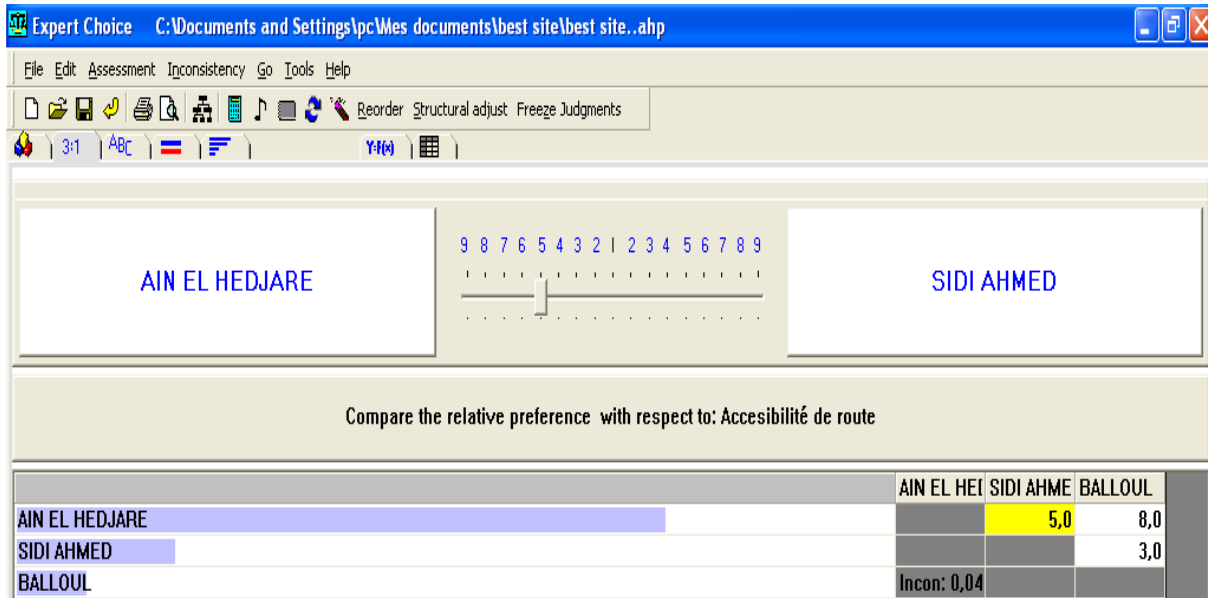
Expert Choice C:\Documents and Settings\pc\Mes documents\best site\best site..ahp

File Edit Assessment Inconsistency Go Tools Help

Reorder Structural adjust Freeze Judgments

3:1 ABC Y:f(x)

AIN EL HEDJARE

9 8 7 6 5 4 3 2 1 2 3 4 5 6 7 8 9

SIDI AHMED

Compare the relative preference with respect to: Accesibilité de route

| | AIN EL HEI | SIDI AHME | BALLOUL |
|---|---|---|---|
| AIN EL HEDJARE | | 5,0 | 8,0 |
| SIDI AHMED | | | 3,0 |
| BALLOUL | Incon: 0,04 | | |